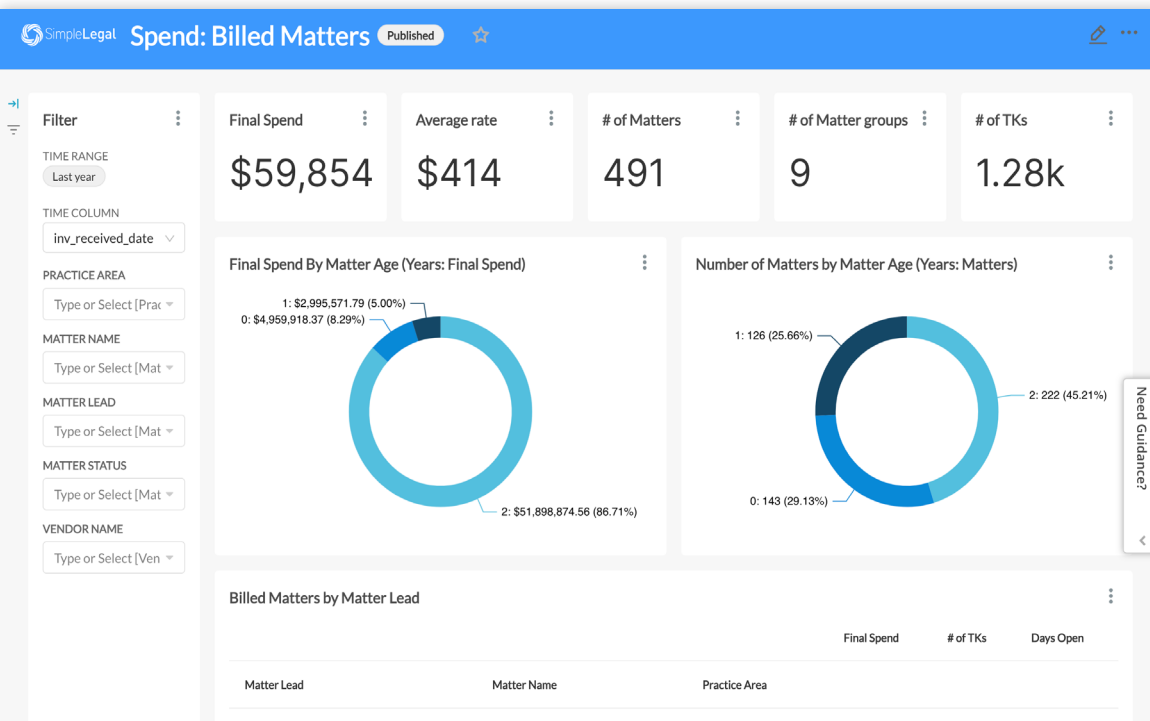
SimpleLegal Spend: Billed Matters Published

Filter

TIME RANGE
Last year

TIME COLUMN
inv_received_date

PRACTICE AREA
Type or Select [Prac

MATTER NAME
Type or Select [Mat

MATTER LEAD
Type or Select [Mat

MATTER STATUS
Type or Select [Mat

VENDOR NAME
Type or Select [Ven

Final Spend
$59,854

Average rate
$414

# of Matters
491

# of Matter groups
9

# of TKs
1.28k

Final Spend By Matter Age (Years: Final Spend)

1: $2,995,571.79 (5.00%)
0: $4,959,918.37 (8.29%)
2: $51,898,874.56 (86.71%)

Number of Matters by Matter Age (Years: Matters)

1: 126 (25.66%)
2: 222 (45.21%)
0: 143 (29.13%)

Need Guidance?

Billed Matters by Matter Lead

| | | | Final Spend | # of TKs | Days Open |
|---|---|---|---|---|---|
| Matter Lead | Matter Name | Practice Area | | | |